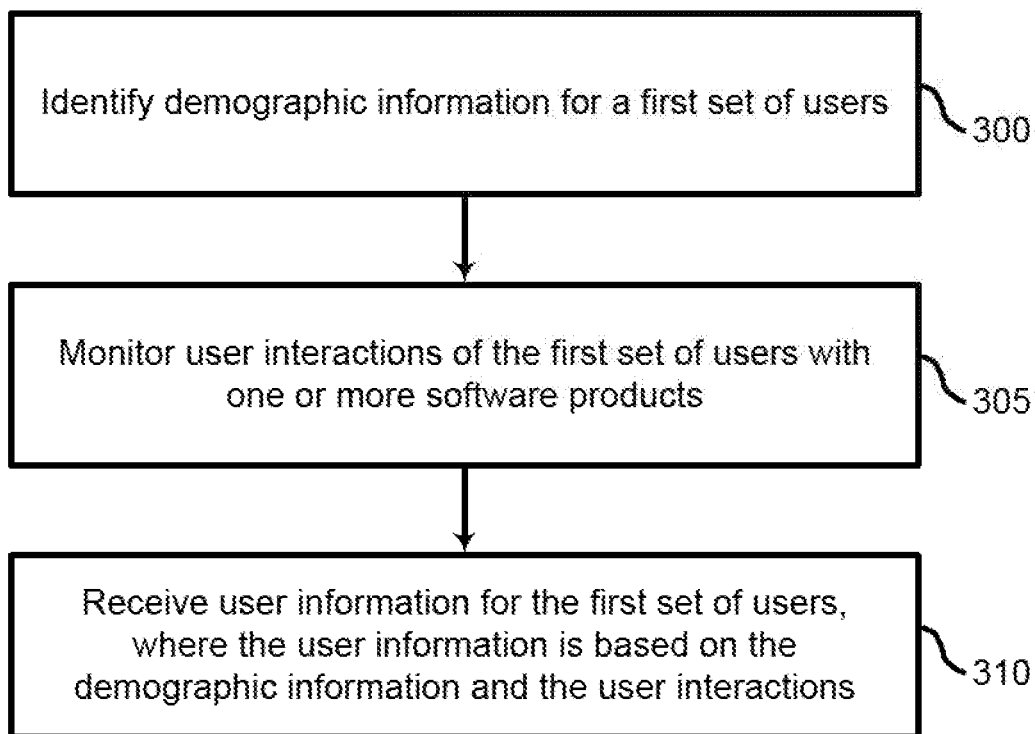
Identify demographic information for a first set of users

300

Monitor user interactions of the first set of users with one or more software products

305

Receive user information for the first set of users, where the user information is based on the demographic information and the user interactions

310